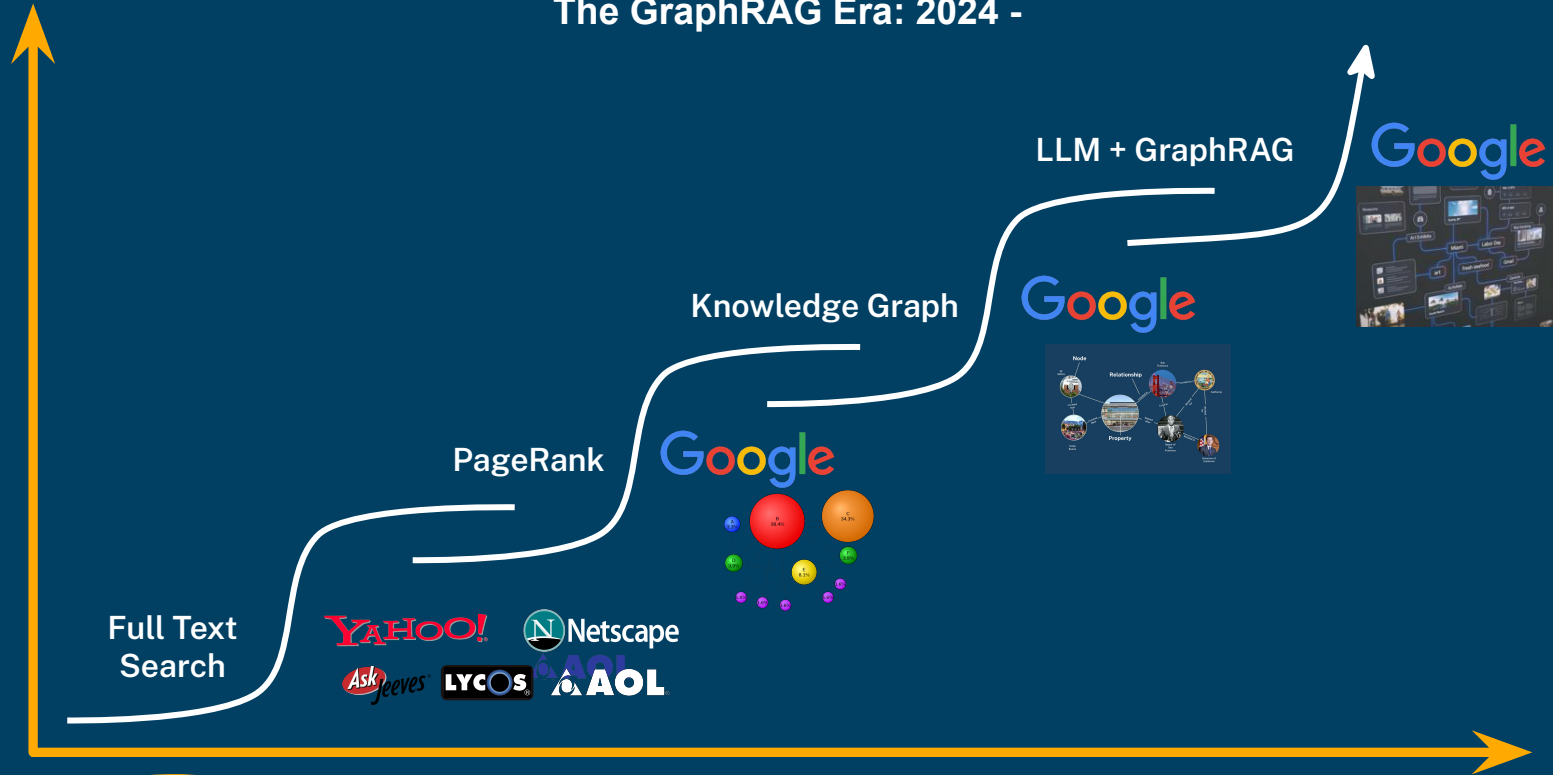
The GraphRAG Era: 2024 -

LLM + GraphRAG

Google

Knowledge Graph

Google

Node

Relationship

Property

PageRank

Google

B 38.4%

C 34.3%

E 8.1%

Full Text Search

YAHOO!

Netscape

Ask Jeeves

LYCOS

AOL